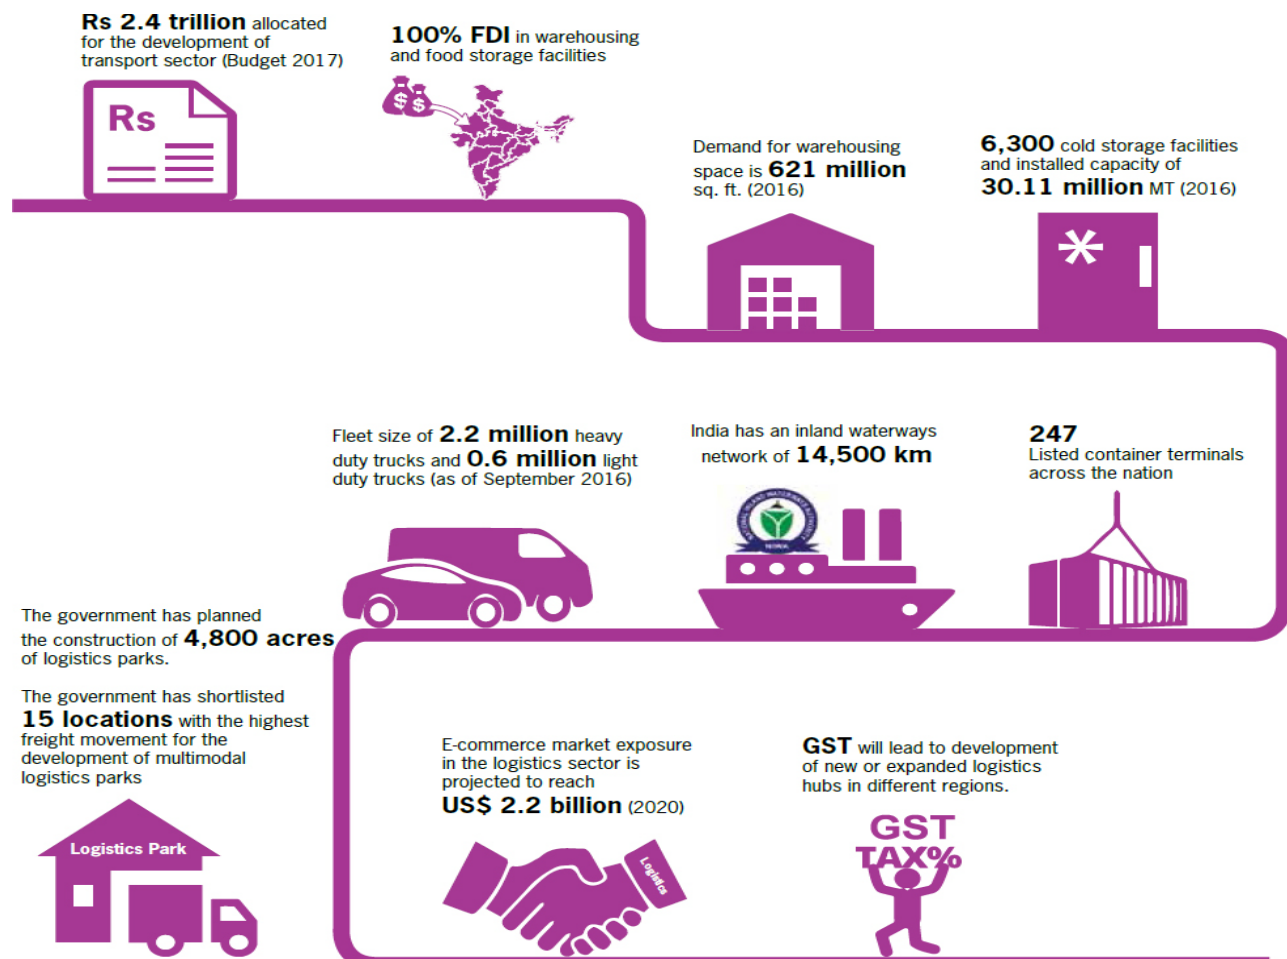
**Rs 2.4 trillion** allocated for the development of transport sector (Budget 2017)

Rs

**100% FDI** in warehousing and food storage facilities

$ $

Demand for warehousing space is **621 million** sq. ft. (2016)

**6,300** cold storage facilities and installed capacity of **30.11 million** MT (2016)

Fleet size of **2.2 million** heavy duty trucks and **0.6 million** light duty trucks (as of September 2016)

India has an inland waterways network of **14,500 km**

**247** Listed container terminals across the nation

The government has planned the construction of **4,800 acres** of logistics parks.

The government has shortlisted **15 locations** with the highest freight movement for the development of multimodal logistics parks

Logistics Park

E-commerce market exposure in the logistics sector is projected to reach **US$ 2.2 billion** (2020)

Logistics

**GST** will lead to development of new or expanded logistics hubs in different regions.

GST

TAX%